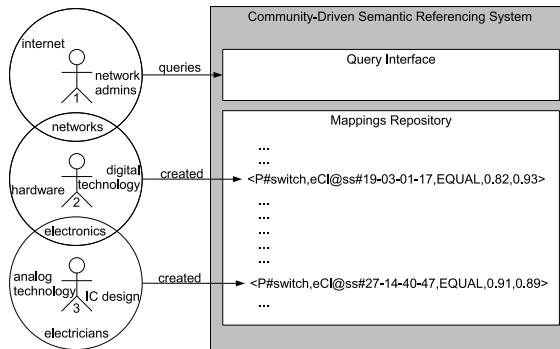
internet

network admins

1

networks

hardware

digital technology

2

electronics

analog technology

IC design

3

electricians

queries

created

created

Community-Driven Semantic Referencing System

Query Interface

Mappings Repository

...

...

<P#switch,eCl@ss#19-03-01-17,EQUAL,0.82,0.93>

...

...

...

...

...

...

<P#switch,eCl@ss#27-14-40-47,EQUAL,0.91,0.89>

...